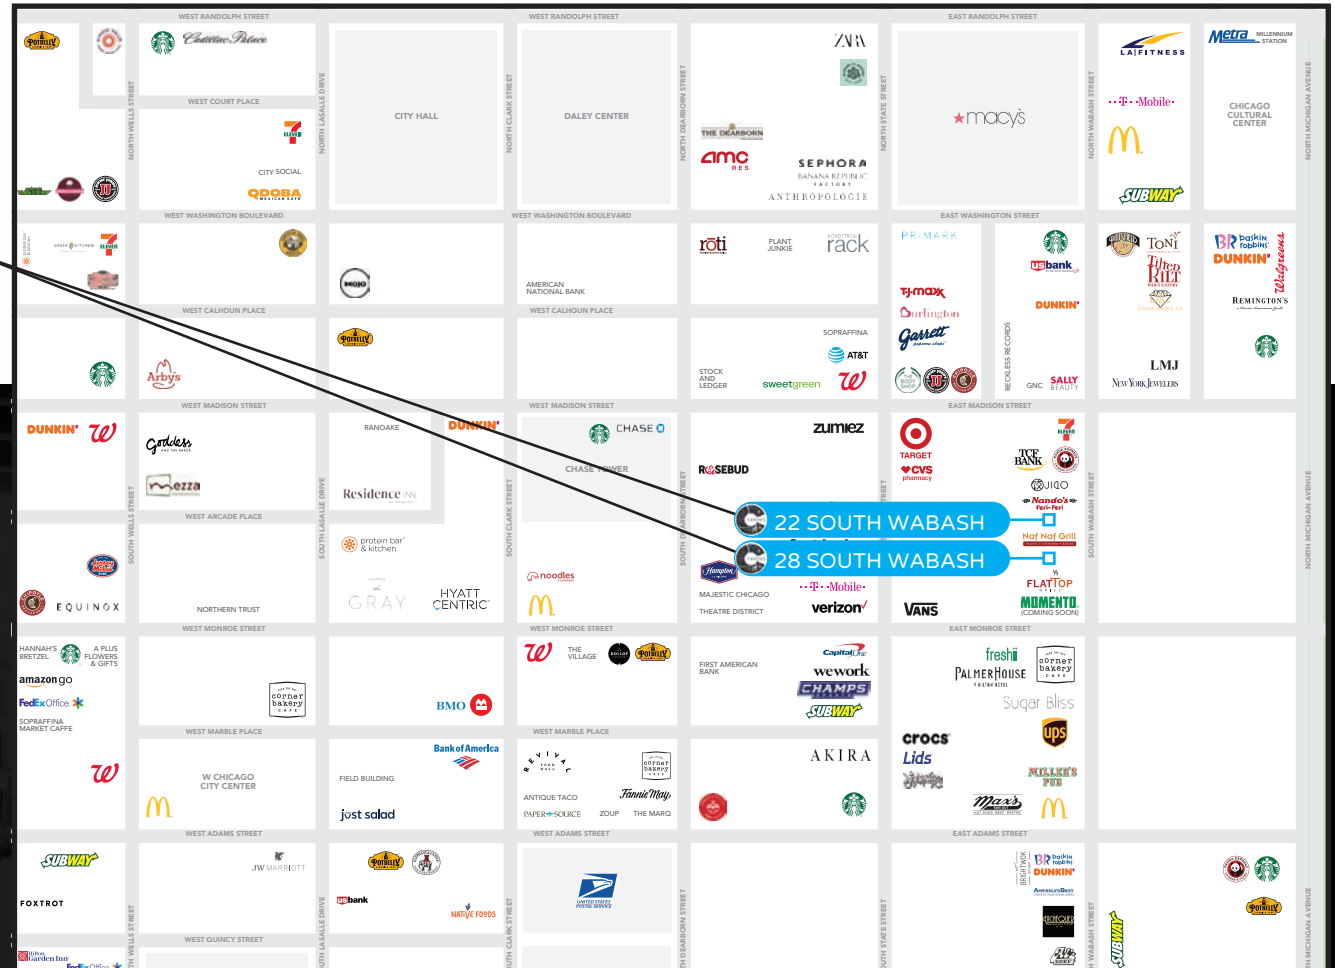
WEST RANDOLPH STREET
WEST RANDOLPH STREET
EAST RANDOLPH STREET

POTBELLY
Cadillac Palace
WEST COURT PLACE
7 ELEVEN
CITY SOCIAL
QDOBA MEXICAN EATS
NORTH WELLS STREET
NORTH LASALLE DRIVE
CITY HALL
NORTH CLARK STREET
DALEY CENTER
NORTH DEARBORN STREET
ZARA
THE DEARBORN
amc
SEPHORA
BANANA REPUBLIC FACTORY
ANTHROPOLOGIE
NORTH STATE STREET
macy's
NORTH WABASH STREET
LA FITNESS
T-Mobile
SUBWAY
Metra MILLENNIUM STATION
CHICAGO CULTURAL CENTER
NORTH MICHIGAN AVENUE

WEST WASHINGTON BOULEVARD
WEST WASHINGTON BOULEVARD
EAST WASHINGTON STREET

7 ELEVEN
roti
PLANT JUNKIE
NORDSTROM rack
PRIMARK
T.J.maxx
Burlington
Garrett popcorn shops
usbank
DUNKIN'
Toni
Tilted Kilt
baskin robbins
DUNKIN'
Walgreens
REMINGTON'S
WEST CALHOUN PLACE
AMERICAN NATIONAL BANK
WEST CALHOUN PLACE
MOJO
Arby's
POTBELLY
SOPRAFFINA
AT&T
STOCK AND LEDGER
sweetgreen
RECKLESS RECORDS
GNC
SALLY BEAUTY
LMJ
NEW YORK JEWELERS

WEST MADISON STREET
WEST MADISON STREET
EAST MADISON STREET

DUNKIN'
Goddess and the Baker
Mezza
RANOAKE
DUNKIN'
Residence Inn
CHASE
CHASE TOWER
zumiez
ROSEBUD
TARGET
CVS pharmacy
TCF BANK
JIGO
Nando's
7 ELEVEN
22 SOUTH WABASH
28 SOUTH WABASH
Naf Naf Grill
SOUTH WELLS STREET
WEST ARCADE PLACE
SOUTH LASALLE DRIVE
protein bar & kitchen
SOUTH CLARK STREET
SOUTH DEARBORN STREET
SOUTH WABASH STREET
SOUTH MICHIGAN AVENUE
noodles & COMPANY
Hampton
MAJESTIC CHICAGO
THEATRE DISTRICT
T-Mobile
verizon
VANS
FLATTOP
MOMENTO (COMING SOON)
EQUINOX
NORTHERN TRUST
GRAY
HYATT CENTRIC

WEST MONROE STREET
WEST MONROE STREET
EAST MONROE STREET

HANNAH'S BRETZEL
A PLUS FLOWERS & GIFTS
amazon go
FedEx Office
SOPRAFFINA MARKET CAFFE
corner bakery cafe
BMO
THE VILLAGE
POTBELLY
FIRST AMERICAN BANK
Capital One
wework
CHAMPS SPORTS
SUBWAY
freshii
PALMER HOUSE
corner bakery cafe
Sugar Bliss
WEST MARBLE PLACE
WEST MARBLE PLACE
W CHICAGO CITY CENTER
FIELD BUILDING
just salad
Bank of America
REVIVAL FOOD HALL
corner bakery
ANTIQUE TACO
Fannie May
PAPER SOURCE
ZOUP
THE MARQ
AKIRA
crocs
Lids
ups
MILLER'S PUB
Max's

WEST ADAMS STREET
WEST ADAMS STREET
EAST ADAMS STREET

SUBWAY
FOXTROT
JW MARRIOTT
POTBELLY
usbank
NATIVE FOODS
UNITED STATES POSTAL SERVICE
baskin robbins
DUNKIN'
POTBELLY
WEST QUINCY STREET
Hilton Garden Inn
FedEx Office